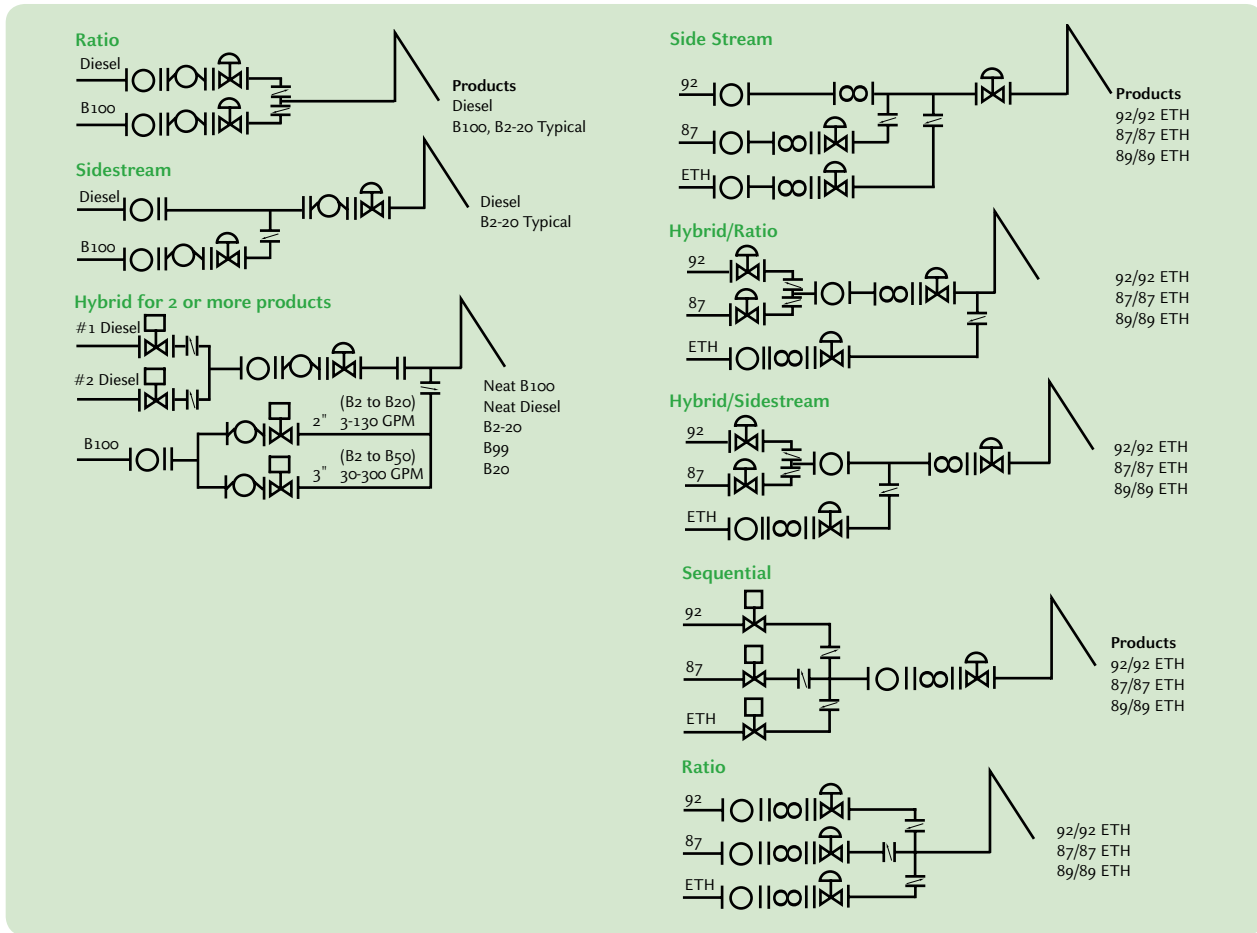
Ratio

Diesel

B100

Products
Diesel
B100, B2-20 Typical

Sidestream

Diesel

B100

Diesel
B2-20 Typical

Hybrid for 2 or more products

#1 Diesel

#2 Diesel

B100

(B2 to B20)
2" 3-130 GPM

(B2 to B50)
3" 30-300 GPM

Neat B100
Neat Diesel
B2-20
B99
B20

Side Stream

92

87

ETH

Products
92/92 ETH
87/87 ETH
89/89 ETH

Hybrid/Ratio

92

87

ETH

92/92 ETH
87/87 ETH
89/89 ETH

Hybrid/Sidestream

92

87

ETH

92/92 ETH
87/87 ETH
89/89 ETH

Sequential

92

87

ETH

Products
92/92 ETH
87/87 ETH
89/89 ETH

Ratio

92

87

ETH

92/92 ETH
87/87 ETH
89/89 ETH